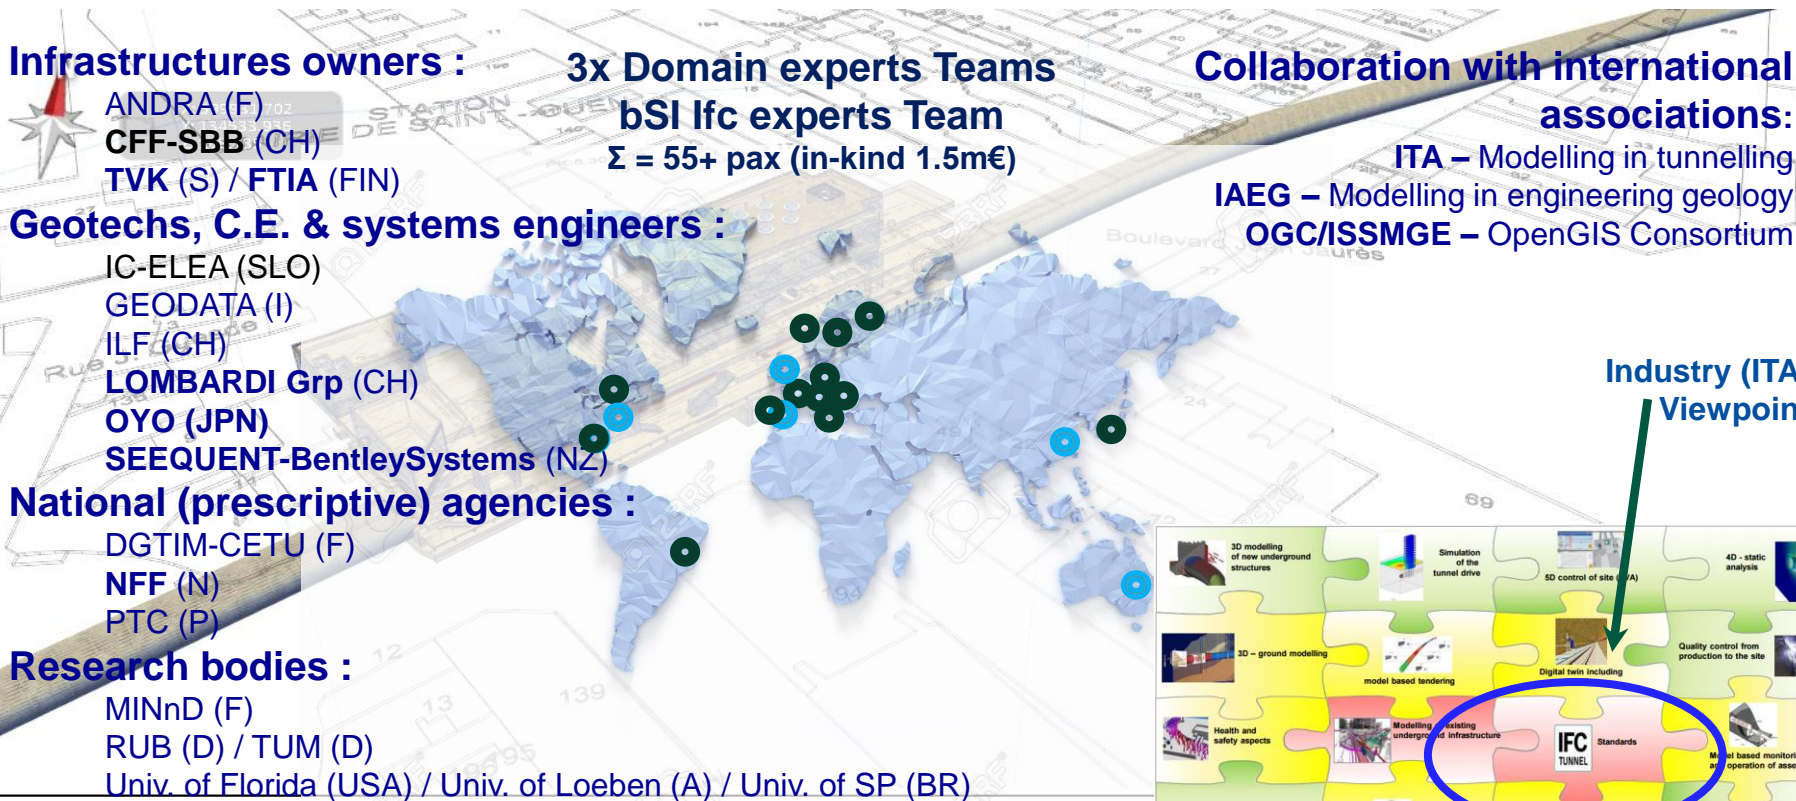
Infrastructures owners :
ANDRA (F)
CFF-SBB (CH)
TVK (S) / FTIA (FIN)
Geotechs, C.E. & systems engineers :
IC-ELEA (SLO)
GEODATA (I)
ILF (CH)
LOMBARDI Grp (CH)
OYO (JPN)
SEEQUENT-BentleySystems (NZ)
National (prescriptive) agencies :
DGTIM-CETU (F)
NFF (N)
PTC (P)
Research bodies :
MINnD (F)
RUB (D) / TUM (D)
Univ. of Florida (USA) / Univ. of Loeben (A) / Univ. of SP (BR)

3x Domain experts Teams
bSI Ifc experts Team
Σ = 55+ pax (in-kind 1.5m€)

Collaboration with international associations:
ITA – Modelling in tunnelling
IAEG – Modelling in engineering geology
OGC/ISSMGE – OpenGIS Consortium

Industry (ITA
Viewpoin

3D modelling of new underground structures
Simulation of the tunnel drive
5D control of site (VA)
4D - static analysis
3D – ground modelling
model based tendering
Digital twin including
Quality control from production to the site
Health and safety aspects
Modelling existing underground infrastructure
IFC TUNNEL
Standards
Model based monitori and operation of asse